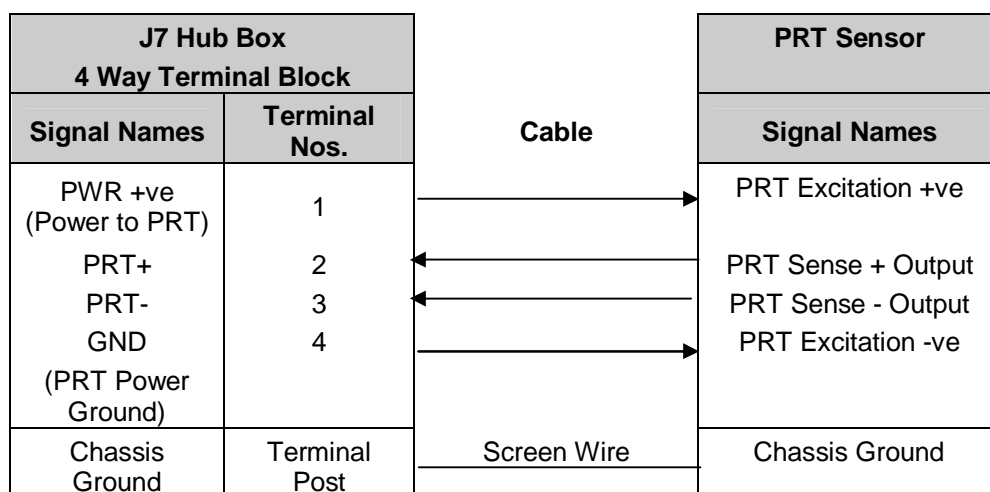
| J7 Hub Box 4 Way Terminal Block | | | PRT Sensor |
|---|---|---|---|
| Signal Names | Terminal Nos. | Cable | Signal Names |
| PWR +ve (Power to PRT) | 1 | | PRT Excitation +ve |
| PRT+ | 2 | | PRT Sense + Output |
| PRT- | 3 | | PRT Sense - Output |
| GND (PRT Power Ground) | 4 | | PRT Excitation -ve |
| Chassis Ground | Terminal Post | Screen Wire | Chassis Ground |